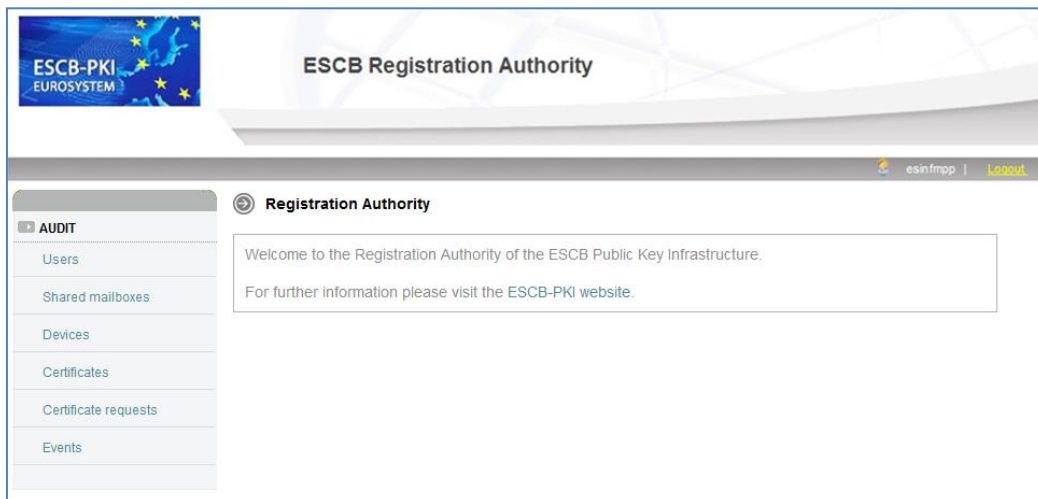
ESCB-PKI
EUROSYSTEM

ESCB Registration Authority

esinfmpp | Logout

AUDIT
Users
Shared mailboxes
Devices
Certificates
Certificate requests
Events

Registration Authority

Welcome to the Registration Authority of the ESCB Public Key Infrastructure.

For further information please visit the ESCB-PKI website.